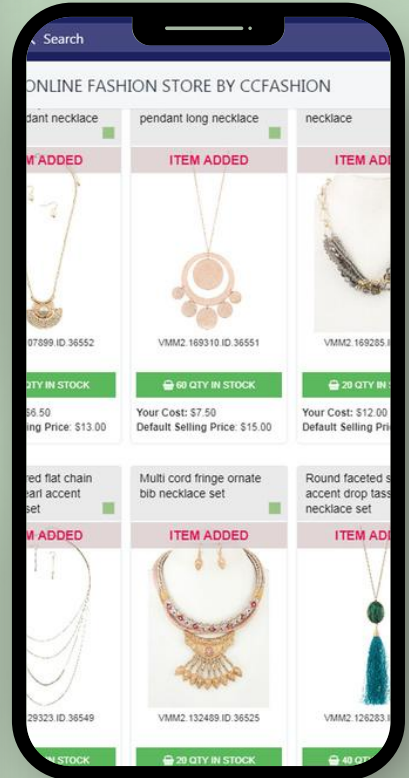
Search

ONLINE FASHION STORE BY CCFASHION

dant necklace

pendant long necklace

necklace

M ADDED

ITEM ADDED

ITEM ADD

07899.ID.36552

VMM2.169310.ID.36551

VMM2.169285.I

QTY IN STOCK

60 QTY IN STOCK

20 QTY IN

6.50
lling Price: $13.00

Your Cost: $7.50
Default Selling Price: $15.00

Your Cost: $12.00
Default Selling Pri

red flat chain
earl accent
set

Multi cord fringe ornate bib necklace set

Round faceted s
accent drop tass
necklace set

M ADDED

ITEM ADDED

ITEM ADD

29323.ID.36549

VMM2.132489.ID.36525

VMM2.126283.I

STOCK

29 QTY IN STOCK

40 QT